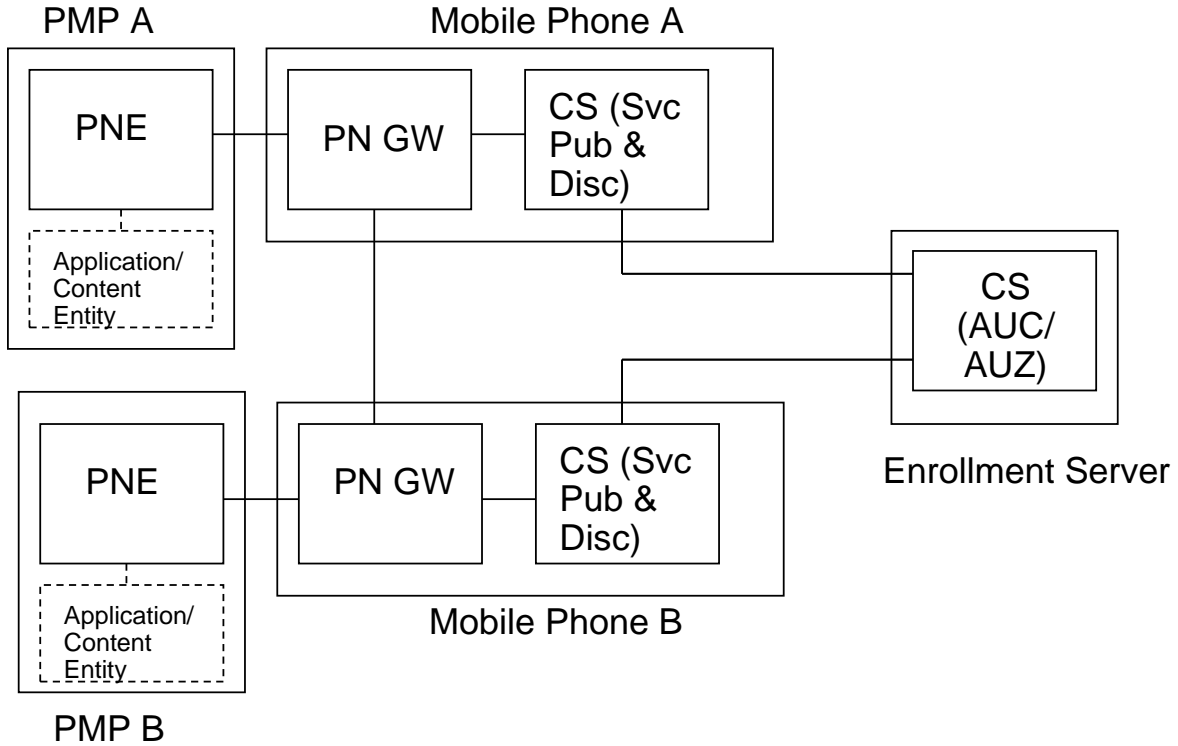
PMP A

PNE

Application/ Content Entity

Mobile Phone A

PN GW

CS (Svc Pub & Disc)

CS (AUC/ AUZ)

Enrollment Server

PNE

Application/ Content Entity

PN GW

CS (Svc Pub & Disc)

Mobile Phone B

PMP B